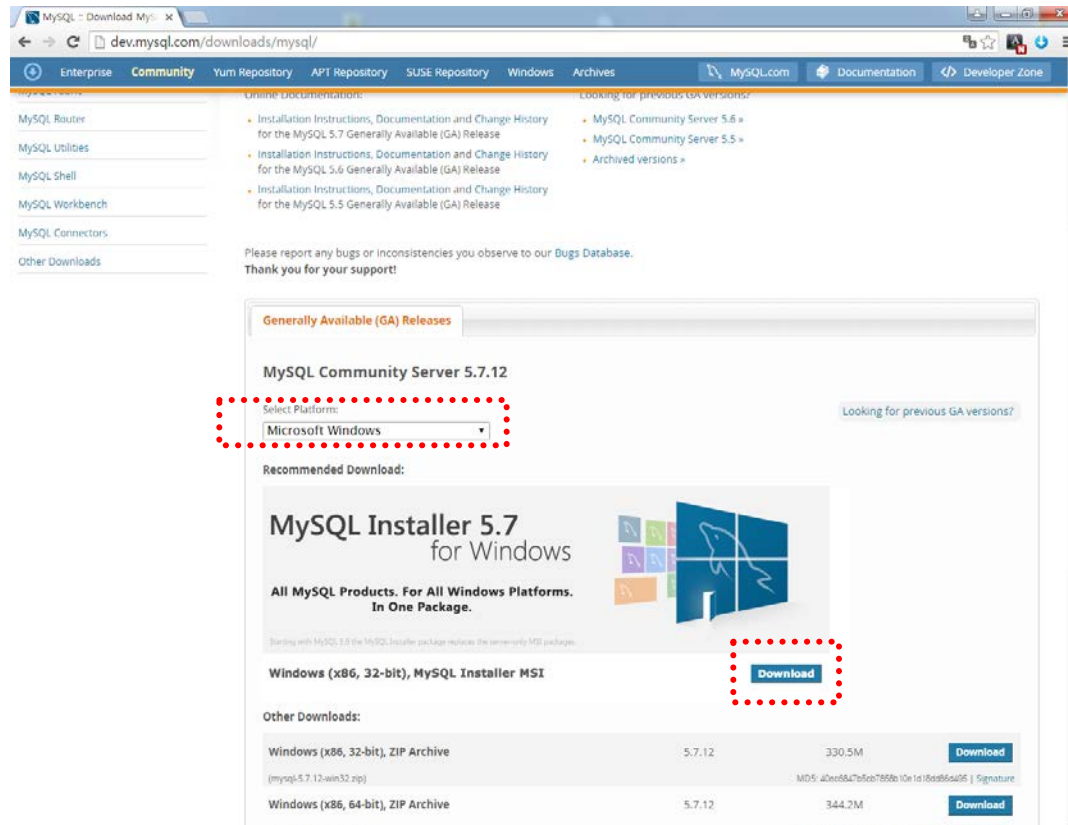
MySQL :: Download MyS

dev.mysql.com/downloads/mysql/

Enterprise Community Yum Repository APT Repository SUSE Repository Windows Archives

MySQL.com Documentation Developer Zone

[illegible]

MySQL Router

MySQL Utilities

MySQL Shell

MySQL Workbench

MySQL Connectors

Other Downloads

Online Documentation:

- Installation Instructions, Documentation and Change History for the MySQL 5.7 Generally Available (GA) Release
- Installation Instructions, Documentation and Change History for the MySQL 5.6 Generally Available (GA) Release
- Installation Instructions, Documentation and Change History for the MySQL 5.5 Generally Available (GA) Release

Looking for previous GA versions?

- MySQL Community Server 5.6 »
- MySQL Community Server 5.5 »
- Archived versions »

Please report any bugs or inconsistencies you observe to our Bugs Database.
Thank you for your support!

Generally Available (GA) Releases

MySQL Community Server 5.7.12

Select Platform:
Microsoft Windows

Looking for previous GA versions?

Recommended Download:

MySQL Installer 5.7 for Windows

All MySQL Products. For All Windows Platforms. In One Package.

Starting with MySQL 5.6 the MySQL Installer package replaces the server-only MSI packages.

Windows (x86, 32-bit), MySQL Installer MSI

Download

Other Downloads:

| Windows (x86, 32-bit), ZIP Archive | 5.7.12 | 330.5M | Download |
|---|---|---|---|
| (mysql-5.7.12-win32.zip) | | MD5: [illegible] | Signature |
| Windows (x86, 64-bit), ZIP Archive | 5.7.12 | 344.2M | Download |